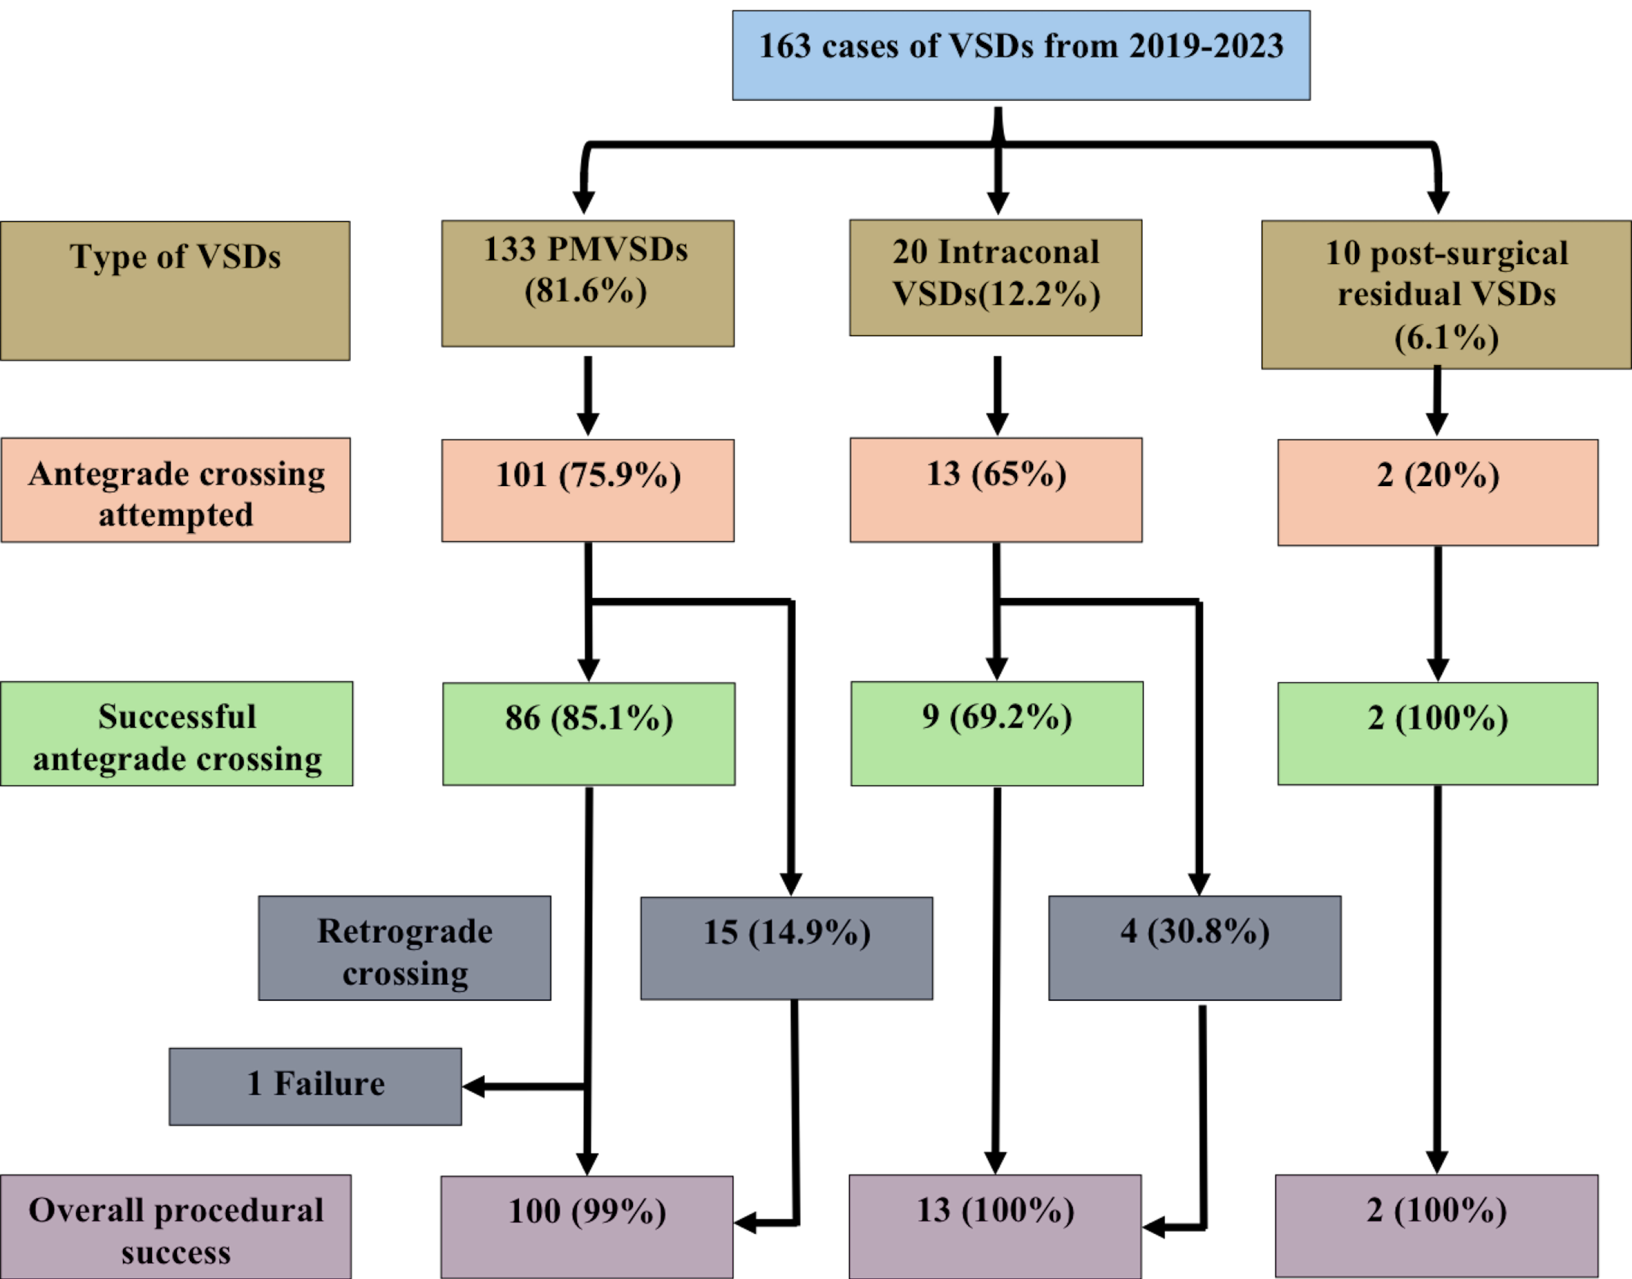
163 cases of VSDs from 2019-2023

Type of VSDs

133 PMVSDs (81.6%)

20 Intraconal VSDs(12.2%)

10 post-surgical residual VSDs (6.1%)

Antegrade crossing attempted

101 (75.9%)

13 (65%)

2 (20%)

Successful antegrade crossing

86 (85.1%)

9 (69.2%)

2 (100%)

Retrograde crossing

15 (14.9%)

4 (30.8%)

1 Failure

Overall procedural success

100 (99%)

13 (100%)

2 (100%)